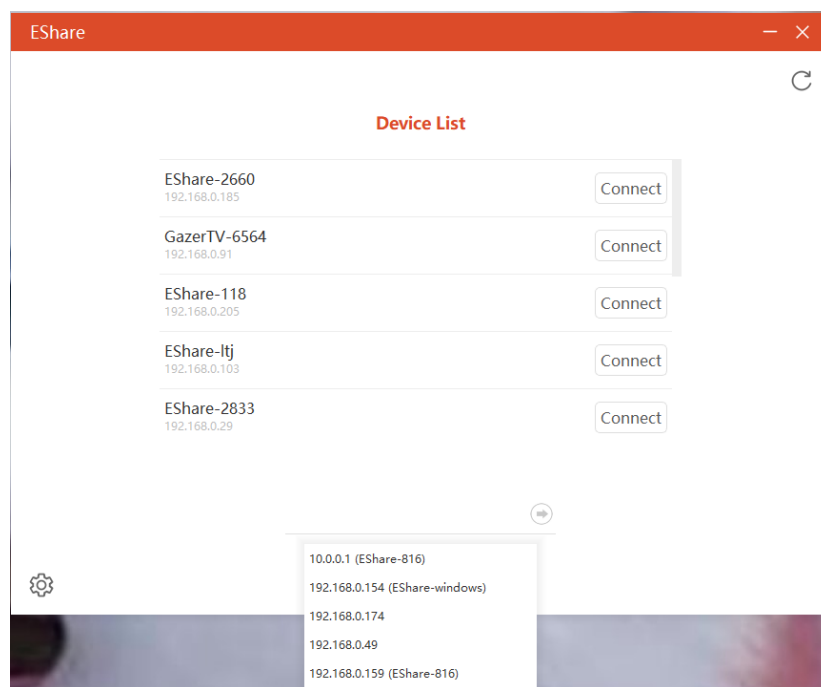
EShare

Device List

EShare-2660
192.168.0.185
Connect

GazerTV-6564
192.168.0.91
Connect

EShare-118
192.168.0.205
Connect

EShare-ltj
192.168.0.103
Connect

EShare-2833
192.168.0.29
Connect

10.0.0.1 (EShare-816)
192.168.0.154 (EShare-windows)
192.168.0.174
192.168.0.49
192.168.0.159 (EShare-816)